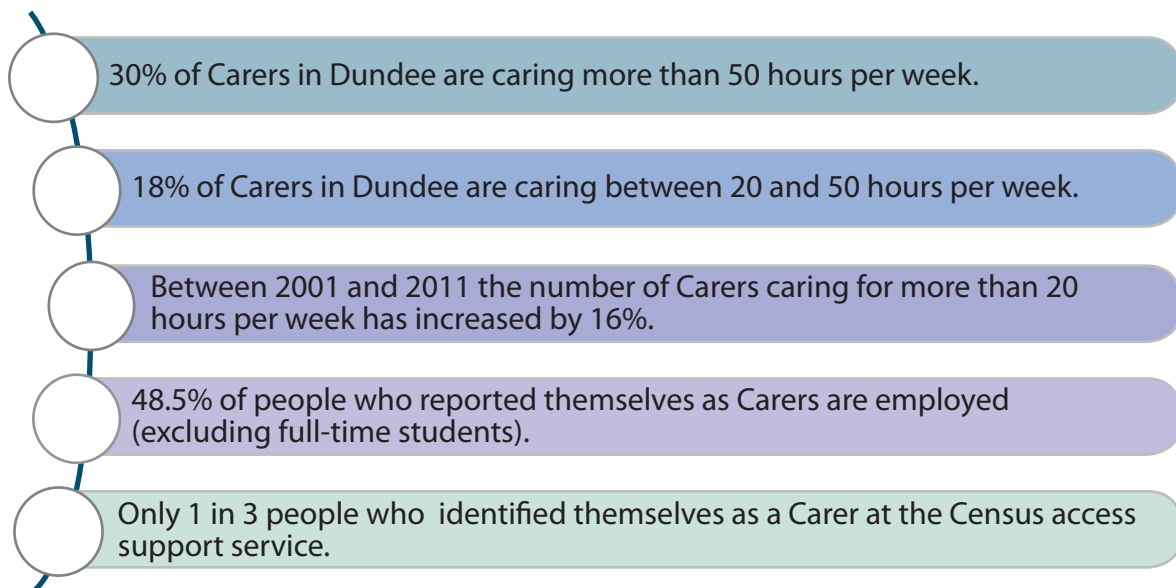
30% of Carers in Dundee are caring more than 50 hours per week.

18% of Carers in Dundee are caring between 20 and 50 hours per week.

Between 2001 and 2011 the number of Carers caring for more than 20 hours per week has increased by 16%.

48.5% of people who reported themselves as Carers are employed (excluding full-time students).

Only 1 in 3 people who identified themselves as a Carer at the Census access support service.